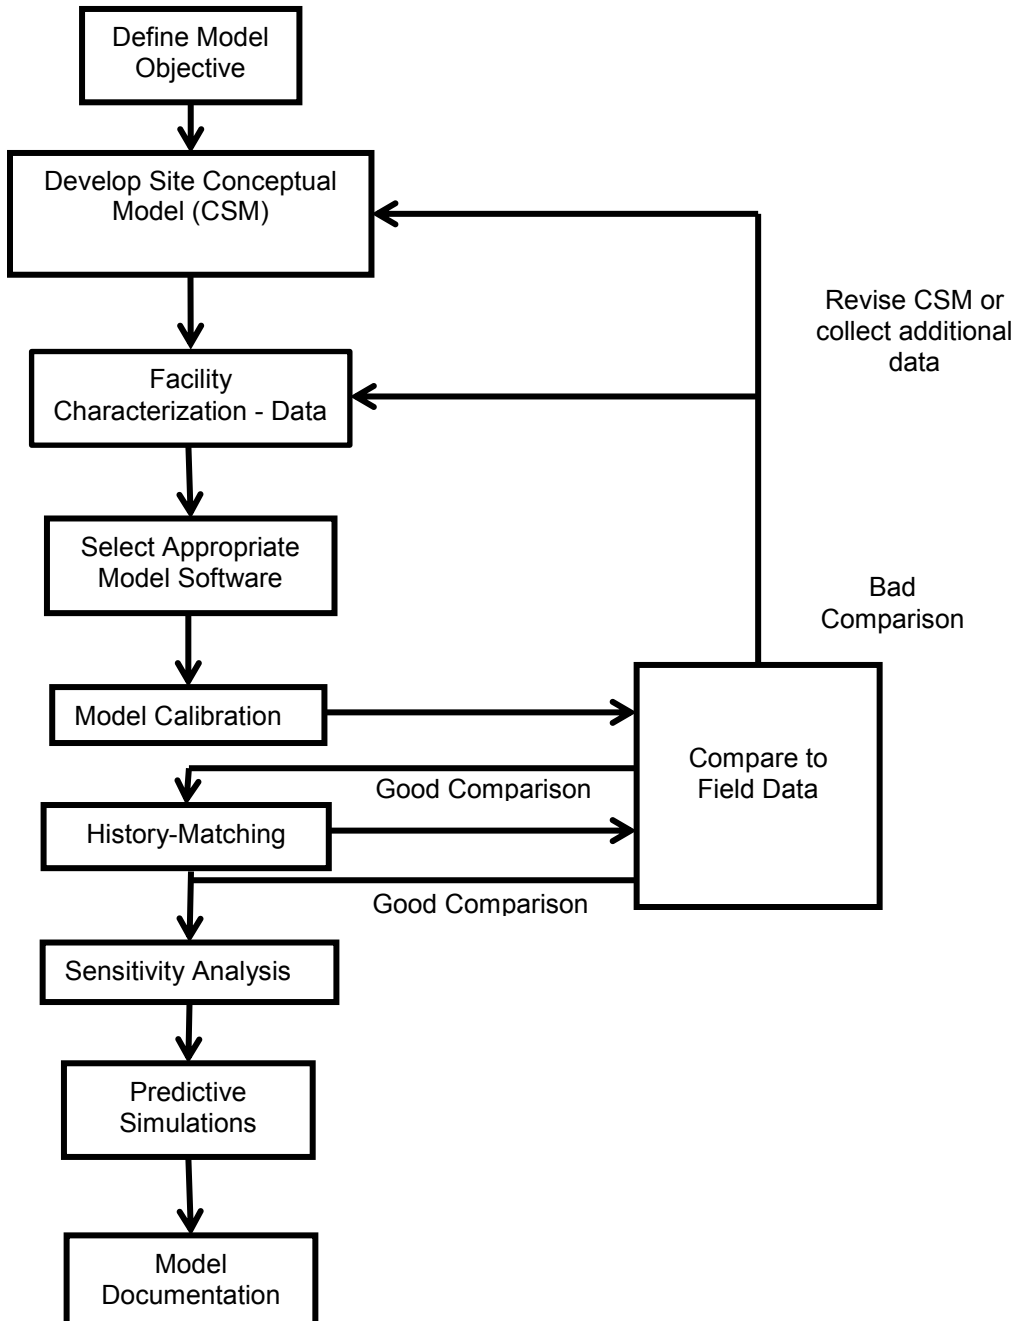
Define Model Objective

Develop Site Conceptual Model (CSM)

Revise CSM or collect additional data

Facility Characterization - Data

Select Appropriate Model Software

Bad Comparison

Model Calibration

Compare to Field Data

Good Comparison

History-Matching

Good Comparison

Sensitivity Analysis

Predictive Simulations

Model Documentation